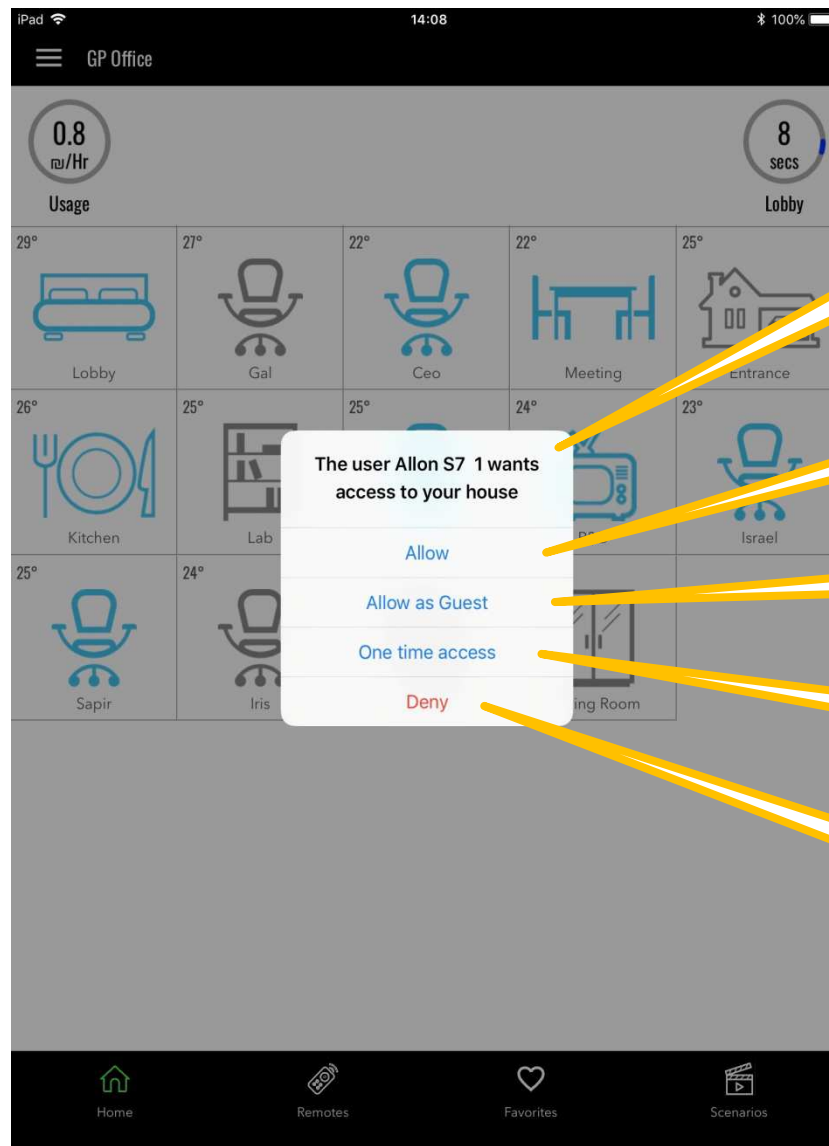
iPad 14:08 100%

GP Office

0.8
₪/Hr
Usage

8
secs
Lobby

| 29° Lobby | 27° Gal | 22° Ceo | 22° Meeting | 25° Entrance |
|---|---|---|---|---|
| 26° Kitchen | 25° Lab | 25° | 24° | 23° Israel |
| 25° Sapir | 24° Iris | | ing Room | |

The user Allon S7 1 wants access to your house

Allow

Allow as Guest

One time access

Deny

Home Remotes Favorites Scenarios